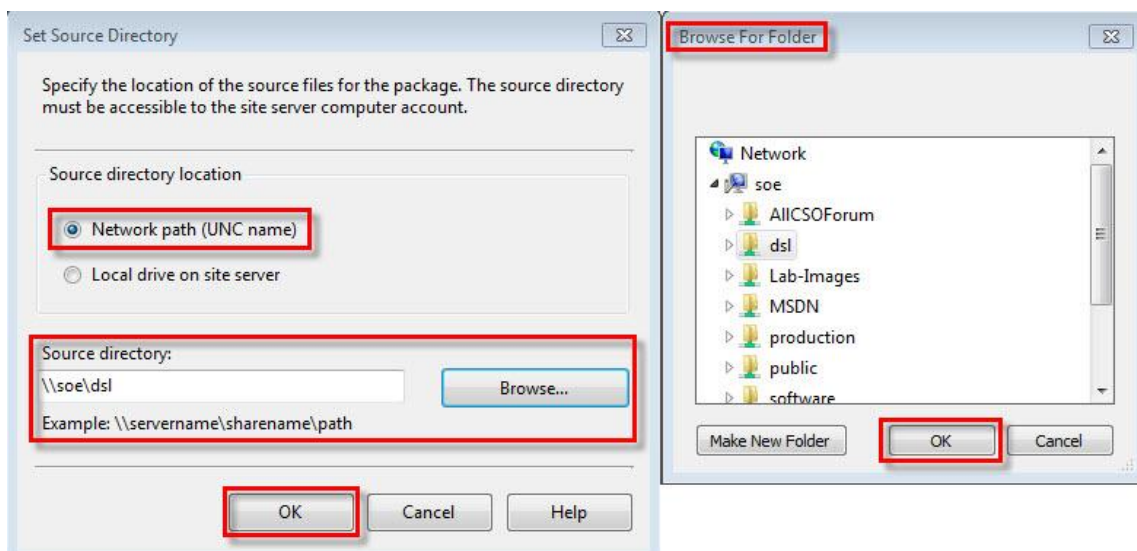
Set Source Directory

Specify the location of the source files for the package. The source directory must be accessible to the site server computer account.

Source directory location

Network path (UNC name)

Local drive on site server

Source directory:

\\soe\dsl

Browse...

Example: \\servername\sharename\path

OK

Cancel

Help

Browse For Folder

Network

soe

AllCSOForum

dsl

Lab-Images

MSDN

production

public

software

Make New Folder

OK

Cancel